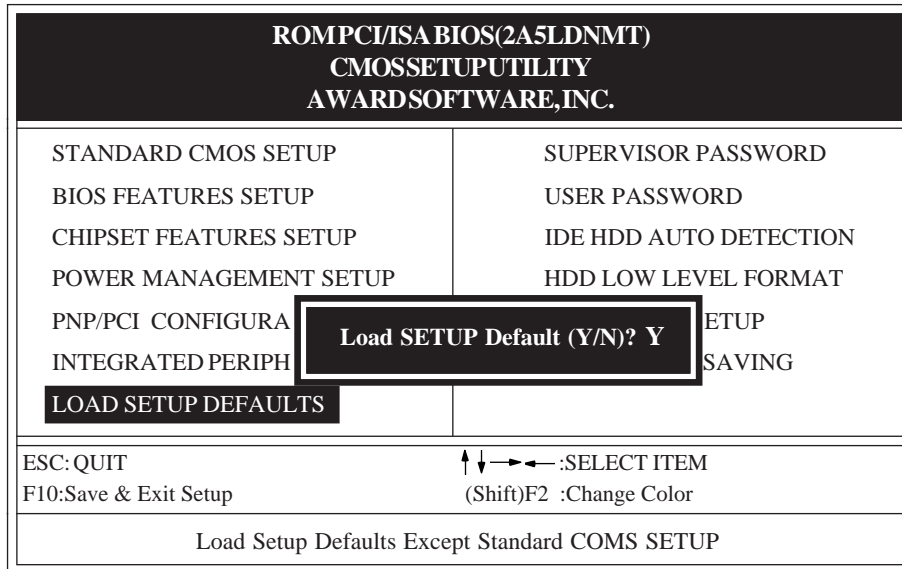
ROMPCI/ISABIOS(2A5LDNMT)
CMOSSETUPUTILITY
AWARDSOFTWARE,INC.

STANDARD CMOS SETUP
BIOS FEATURES SETUP
CHIPSET FEATURES SETUP
POWER MANAGEMENT SETUP
PNP/PCI CONFIGURA
INTEGRATED PERIPH
LOAD SETUP DEFAULTS

SUPERVISOR PASSWORD
USER PASSWORD
IDE HDD AUTO DETECTION
HDD LOW LEVEL FORMAT
ETUP
SAVING

Load SETUP Default (Y/N)? Y

ESC: QUIT
F10:Save & Exit Setup
↑↓→← :SELECT ITEM
(Shift)F2 :Change Color

Load Setup Defaults Except Standard COMS SETUP